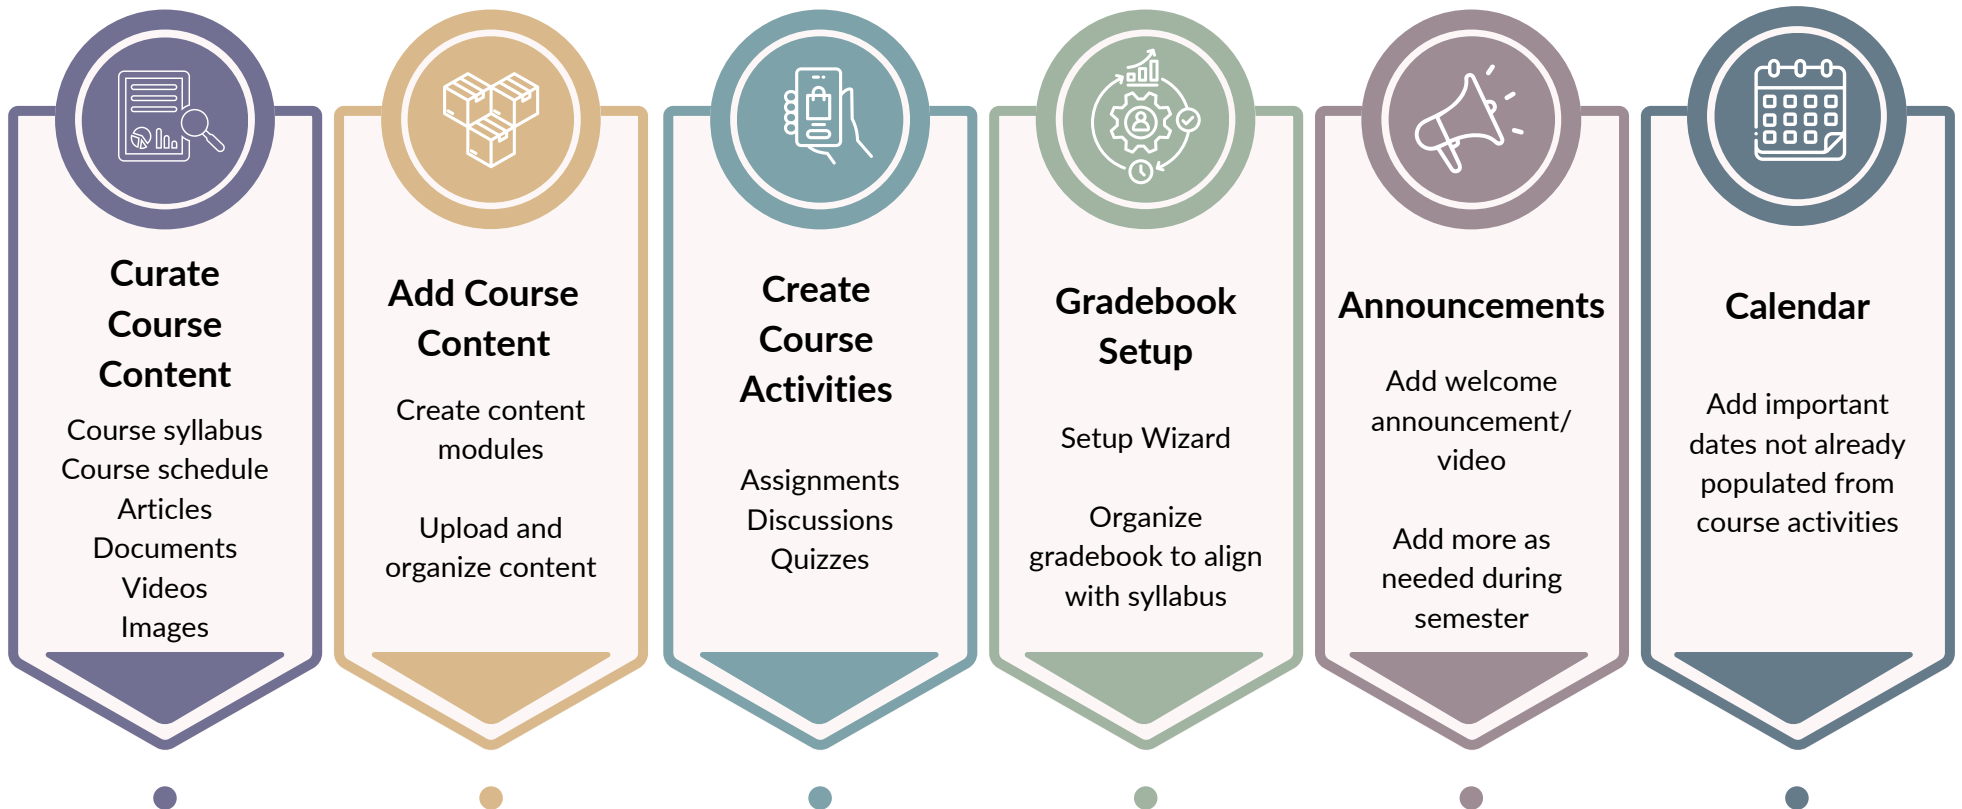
Curate Course Content

Course syllabus
Course schedule
Articles
Documents
Videos
Images

Add Course Content

Create content modules

Upload and organize content

Create Course Activities

Assignments
Discussions
Quizzes

Gradebook Setup

Setup Wizard

Organize gradebook to align with syllabus

Announcements

Add welcome announcement/ video

Add more as needed during semester

Calendar

Add important dates not already populated from course activities